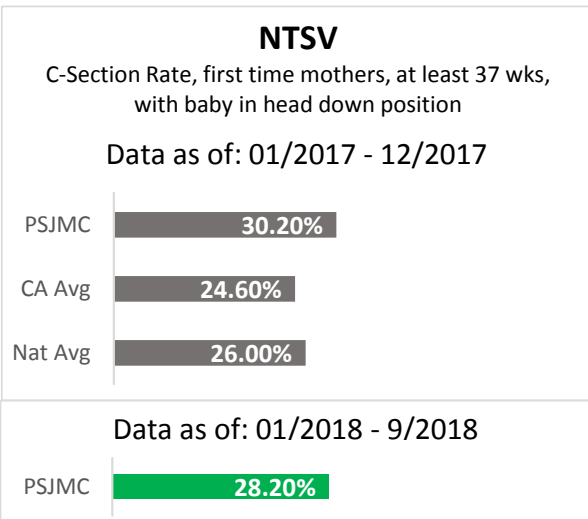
NTSV

C-Section Rate, first time mothers, at least 37 wks, with baby in head down position

Data as of: 01/2017 - 12/2017

PSJMC 30.20%

CA Avg 24.60%

Nat Avg 26.00%

Data as of: 01/2018 - 9/2018

PSJMC 28.20%